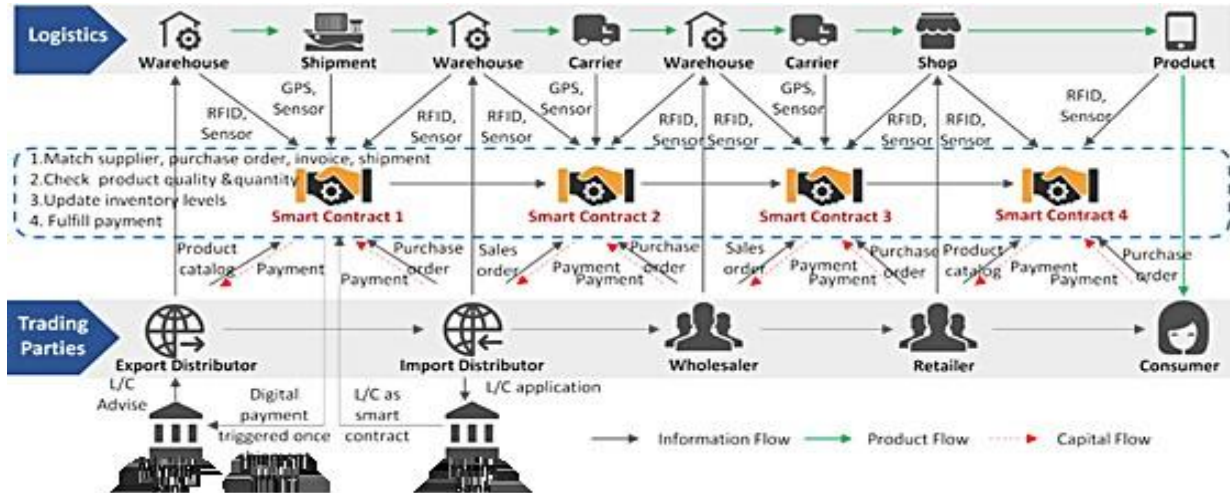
Logistics

Warehouse

Shipment

Warehouse

Carrier

Warehouse

Carrier

Shop

Product

GPS, Sensor

RFID, Sensor

RFID, Sensor

RFID, Sensor

GPS, Sensor

RFID, Sensor

RFID, Sensor

GPS, Sensor

RFID, Sensor

RFID, Sensor

RFID, Sensor

1.Match supplier, purchase order, invoice, shipment
2.Check product quality &quantity
3.Update inventory levels
4. Fulfill payment

Smart Contract 1

Smart Contract 2

Smart Contract 3

Smart Contract 4

Product catalog

Payment

Payment

Purchase order

Sales order

Payment

Payment

Purchase order

Sales order

Payment

Payment

Purchase order

Product catalog

Payment

Payment

Purchase order

Trading Parties

Export Distributor

Import Distributor

Wholesaler

Retailer

Consumer

L/C Advise

Digital payment triggered once

L/C as smart contract

L/C application

Information Flow

Product Flow

Capital Flow